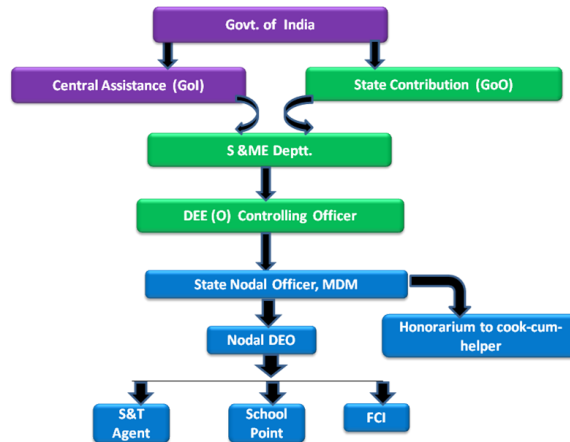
Govt. of India

Central Assistance (GoI)

State Contribution (GoO)

S &ME Deptt.

DEE (O) Controlling Officer

State Nodal Officer, MDM

Honorarium to cook-cum-helper

Nodal DEO

S&T Agent

School Point

FCI